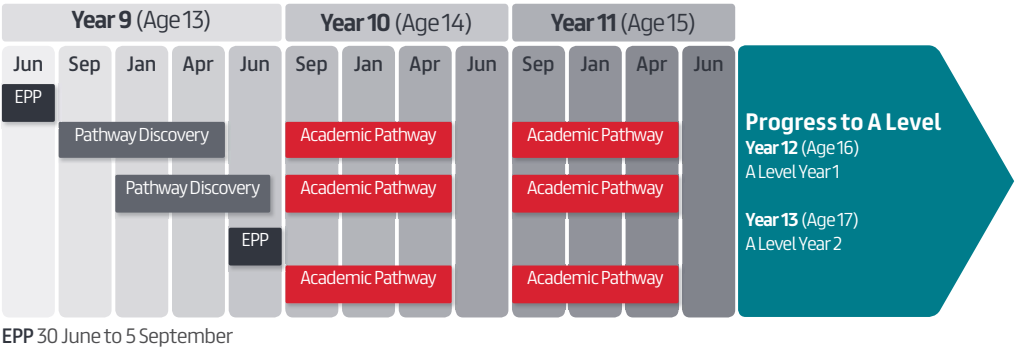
**Year 9** (Age 13)

**Year 10** (Age 14)

**Year 11** (Age 15)

| Jun | Sep | Jan | Apr | Jun | Sep | Jan | Apr | Jun | Sep | Jan | Apr | Jun |
|---|---|---|---|---|---|---|---|---|---|---|---|---|

EPP

Pathway Discovery

Academic Pathway

Academic Pathway

Pathway Discovery

Academic Pathway

Academic Pathway

EPP

Academic Pathway

Academic Pathway

**Progress to A Level**

**Year 12** (Age 16)
A Level Year 1

**Year 13** (Age 17)
A Level Year 2

**EPP** 30 June to 5 September